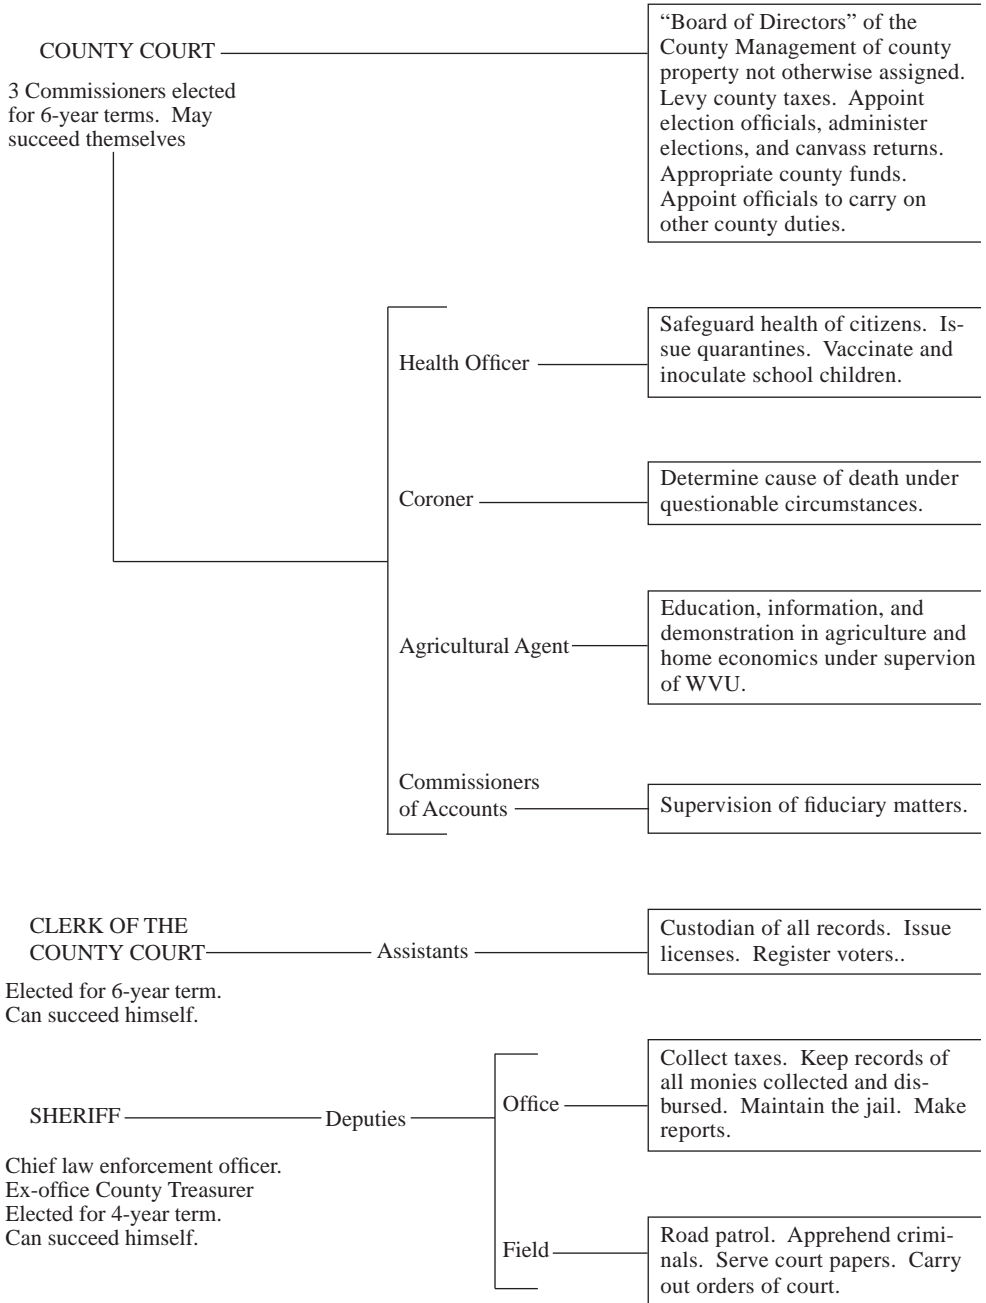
COUNTY COURT

3 Commissioners elected for 6-year terms. May succeed themselves

"Board of Directors" of the County Management of county property not otherwise assigned. Levy county taxes. Appoint election officials, administer elections, and canvass returns. Appropriate county funds. Appoint officials to carry on other county duties.

Health Officer

Safeguard health of citizens. Issue quarantines. Vaccinate and inoculate school children.

Coroner

Determine cause of death under questionable circumstances.

Agricultural Agent

Education, information, and demonstration in agriculture and home economics under supervion of WVU.

Commissioners of Accounts

Supervision of fiduciary matters.

CLERK OF THE COUNTY COURT

Assistants

Custodian of all records. Issue licenses. Register voters..

Elected for 6-year term. Can succeed himself.

SHERIFF

Deputies

Office

Collect taxes. Keep records of all monies collected and disbursed. Maintain the jail. Make reports.

Chief law enforcement officer. Ex-office County Treasurer Elected for 4-year term. Can succeed himself.

Field

Road patrol. Apprehend criminals. Serve court papers. Carry out orders of court.